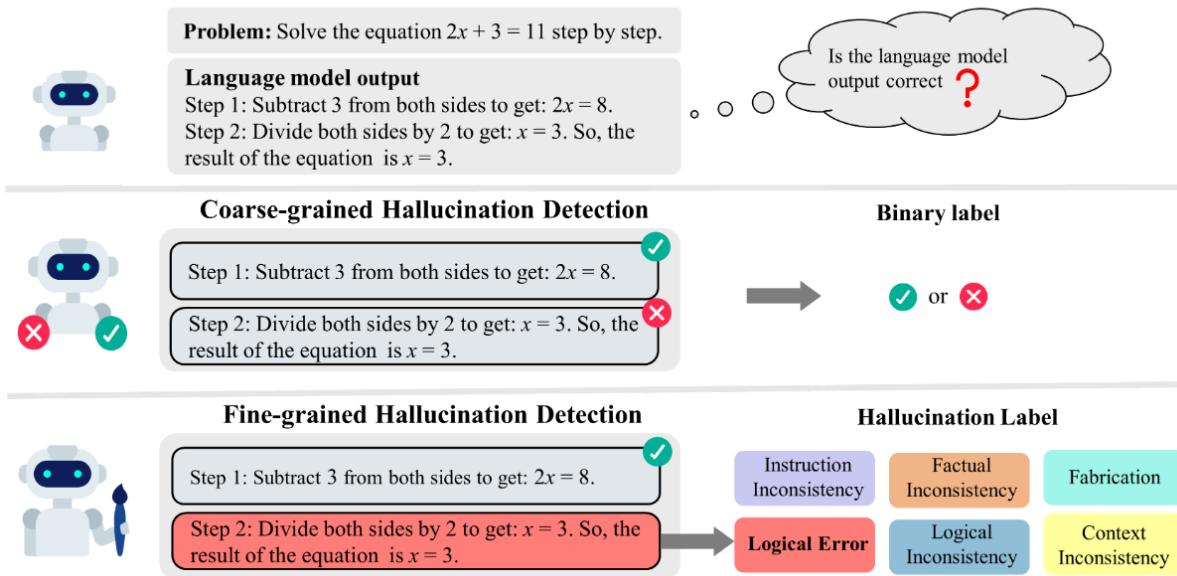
**Problem:** Solve the equation $2x + 3 = 11$ step by step.

**Language model output**
Step 1: Subtract 3 from both sides to get: $2x = 8$.
Step 2: Divide both sides by 2 to get: $x = 3$. So, the result of the equation is $x = 3$.

Is the language model output correct ?

**Coarse-grained Hallucination Detection**

Step 1: Subtract 3 from both sides to get: $2x = 8$.

Step 2: Divide both sides by 2 to get: $x = 3$. So, the result of the equation is $x = 3$.

**Binary label**

or

**Fine-grained Hallucination Detection**

Step 1: Subtract 3 from both sides to get: $2x = 8$.

Step 2: Divide both sides by 2 to get: $x = 3$. So, the result of the equation is $x = 3$.

**Hallucination Label**

| Instruction Inconsistency | Factual Inconsistency | Fabrication |
|---|---|---|
| **Logical Error** | Logical Inconsistency | Context Inconsistency |